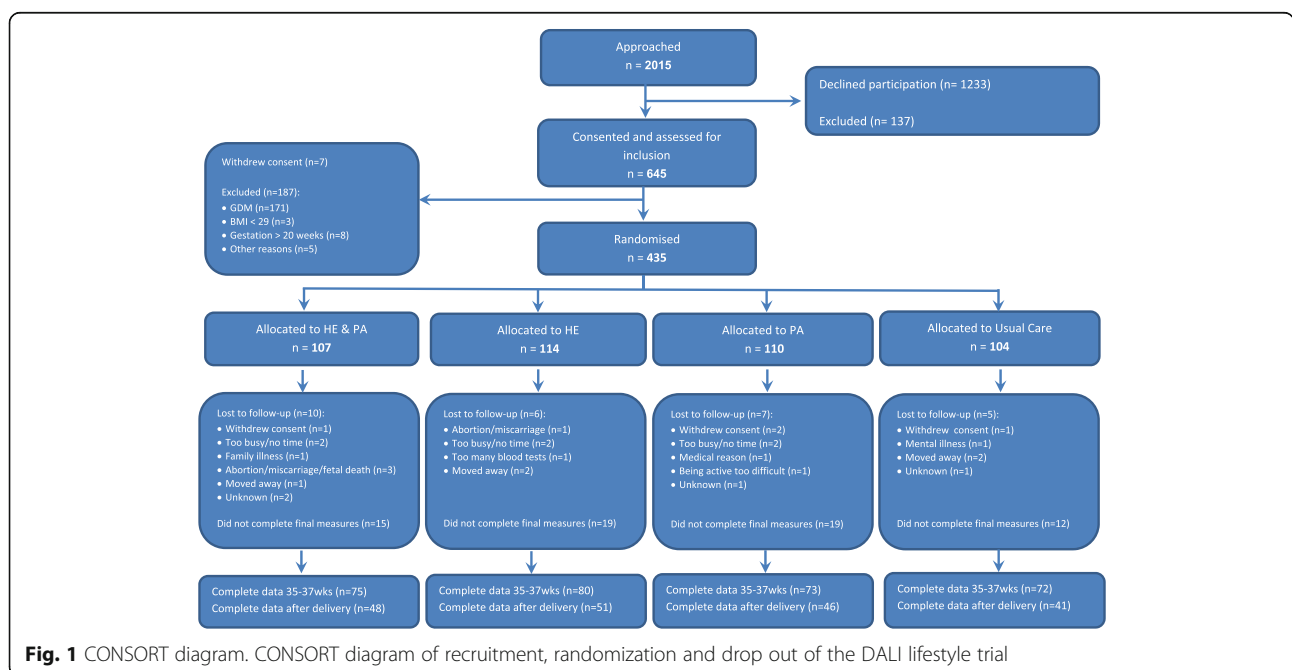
Approached
n = **2015**

Declined participation (n= 1233)

Excluded (n= 137)

Consented and assessed for inclusion
n = **645**

Withdrew consent (n=7)

Excluded (n=187):
- GDM (n=171)
- BMI < 29 (n=3)
- Gestation > 20 weeks (n=8)
- Other reasons (n=5)

Randomised
n = **435**

Allocated to HE & PA
n = **107**

Allocated to HE
n = **114**

Allocated to PA
n = **110**

Allocated to Usual Care
n = **104**

Lost to follow-up (n=10):
- Withdrew consent (n=1)
- Too busy/no time (n=2)
- Family illness (n=1)
- Abortion/miscarriage/fetal death (n=3)
- Moved away (n=1)
- Unknown (n=2)

Did not complete final measures (n=15)

Lost to follow-up (n=6):
- Abortion/miscarriage (n=1)
- Too busy/no time (n=2)
- Too many blood tests (n=1)
- Moved away (n=2)

Did not complete final measures (n=19)

Lost to follow-up (n=7):
- Withdrew consent (n=2)
- Too busy/no time (n=2)
- Medical reason (n=1)
- Being active too difficult (n=1)
- Unknown (n=1)

Did not complete final measures (n=19)

Lost to follow-up (n=5):
- Withdrew consent (n=1)
- Mental illness (n=1)
- Moved away (n=2)
- Unknown (n=1)

Did not complete final measures (n=12)

Complete data 35-37wks (n=75)
Complete data after delivery (n=48)

Complete data 35-37wks (n=80)
Complete data after delivery (n=51)

Complete data 35-37wks (n=73)
Complete data after delivery (n=46)

Complete data 35-37wks (n=72)
Complete data after delivery (n=41)

**Fig. 1** CONSORT diagram. CONSORT diagram of recruitment, randomization and drop out of the DALI lifestyle trial